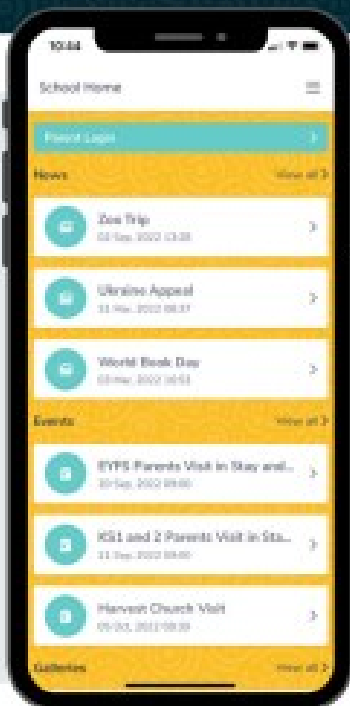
10:44

School Home

Parent Login

News

View all

Zoo Trip
02 Sep, 2022 13:35

Ukraine Appeal
31 Mar, 2022 08:37

World Book Day
03 Mar, 2022 10:53

Events

View all

EYFS Parents Visit in Stay and...
20 Sep, 2022 09:00

KS1 and 2 Parents Visit in Sta...
21 Sep, 2022 09:00

Harvest Church Visit
05 Oct, 2022 09:30

Galleries

View all